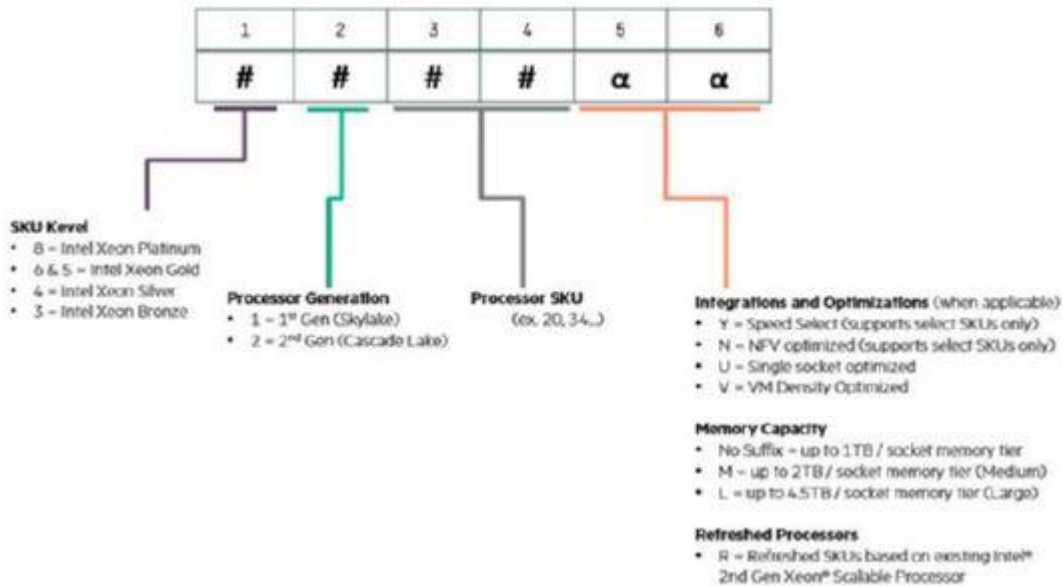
| 1 | 2 | 3 | 4 | 5 | 6 |
|---|---|---|---|---|---|
| # | # | # | # | α | α |

**SKU Kevel**
- 8 = Intel Xeon Platinum
- 6 & 5 = Intel Xeon Gold
- 4 = Intel Xeon Silver
- 3 = Intel Xeon Bronze

**Processor Generation**
- 1 = 1st Gen (Skylake)
- 2 = 2nd Gen (Cascade Lake)

**Processor SKU**
(ex. 20, 34...)

**Integrations and Optimizations** (when applicable)
- Y = Speed Select (supports select SKUs only)
- N = NFV optimized (supports select SKUs only)
- U = Single socket optimized
- V = VM Density Optimized

**Memory Capacity**
- No Suffix = up to 1TB / socket memory tier
- M = up to 2TB / socket memory tier (Medium)
- L = up to 4.5TB / socket memory tier (Large)

**Refreshed Processors**
- R = Refreshed SKUs based on existing Intel® 2nd Gen Xeon® Scalable Processor